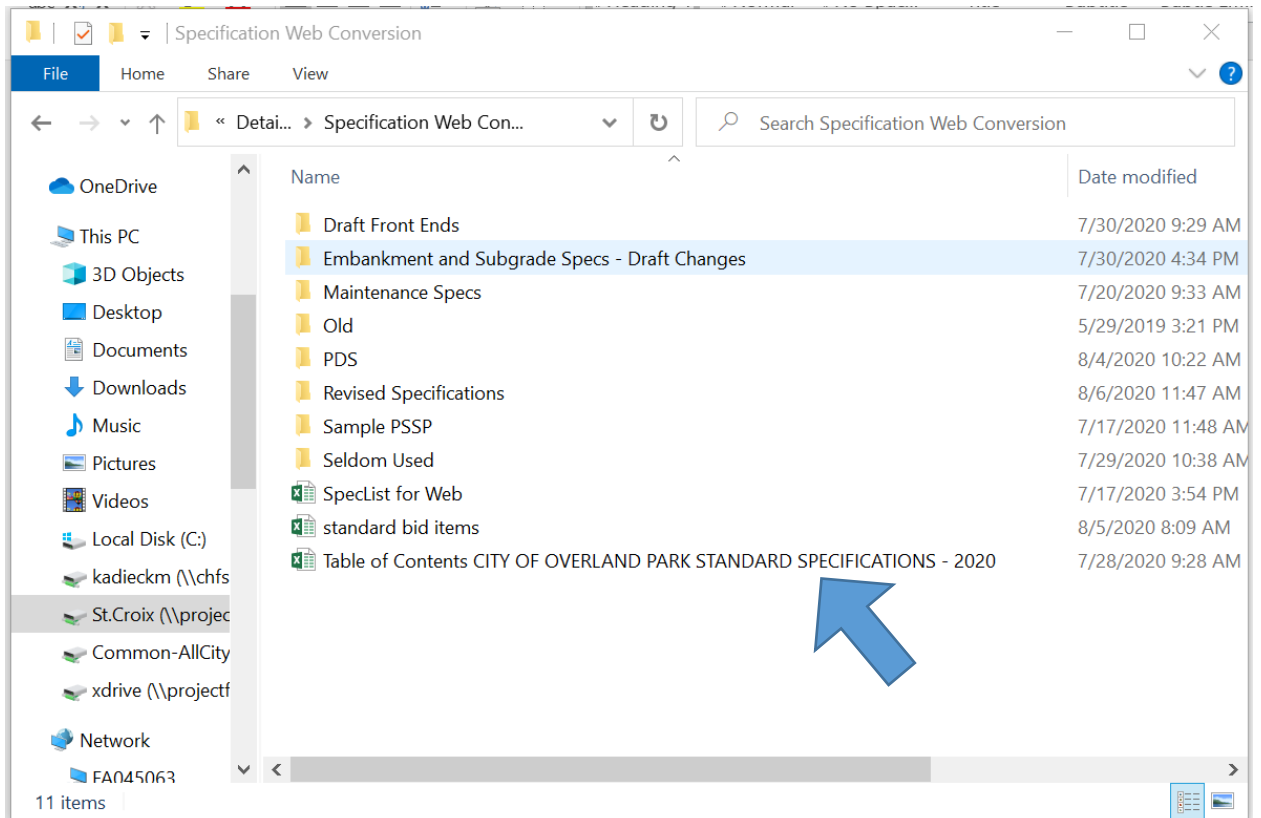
Specification Web Conversion

File Home Share View

« Detai... > Specification Web Con...

Search Specification Web Conversion

OneDrive
This PC
3D Objects
Desktop
Documents
Downloads
Music
Pictures
Videos
Local Disk (C:)
kadieckm (\\chfs
St.Croix (\\projec
Common-AllCity
xdrive (\\projectf
Network
FA045063

| Name | Date modified |
|---|---|
| Draft Front Ends | 7/30/2020 9:29 AM |
| Embankment and Subgrade Specs - Draft Changes | 7/30/2020 4:34 PM |
| Maintenance Specs | 7/20/2020 9:33 AM |
| Old | 5/29/2019 3:21 PM |
| PDS | 8/4/2020 10:22 AM |
| Revised Specifications | 8/6/2020 11:47 AM |
| Sample PSSP | 7/17/2020 11:48 AM |
| Seldom Used | 7/29/2020 10:38 AM |
| SpecList for Web | 7/17/2020 3:54 PM |
| standard bid items | 8/5/2020 8:09 AM |
| Table of Contents CITY OF OVERLAND PARK STANDARD SPECIFICATIONS - 2020 | 7/28/2020 9:28 AM |

11 items